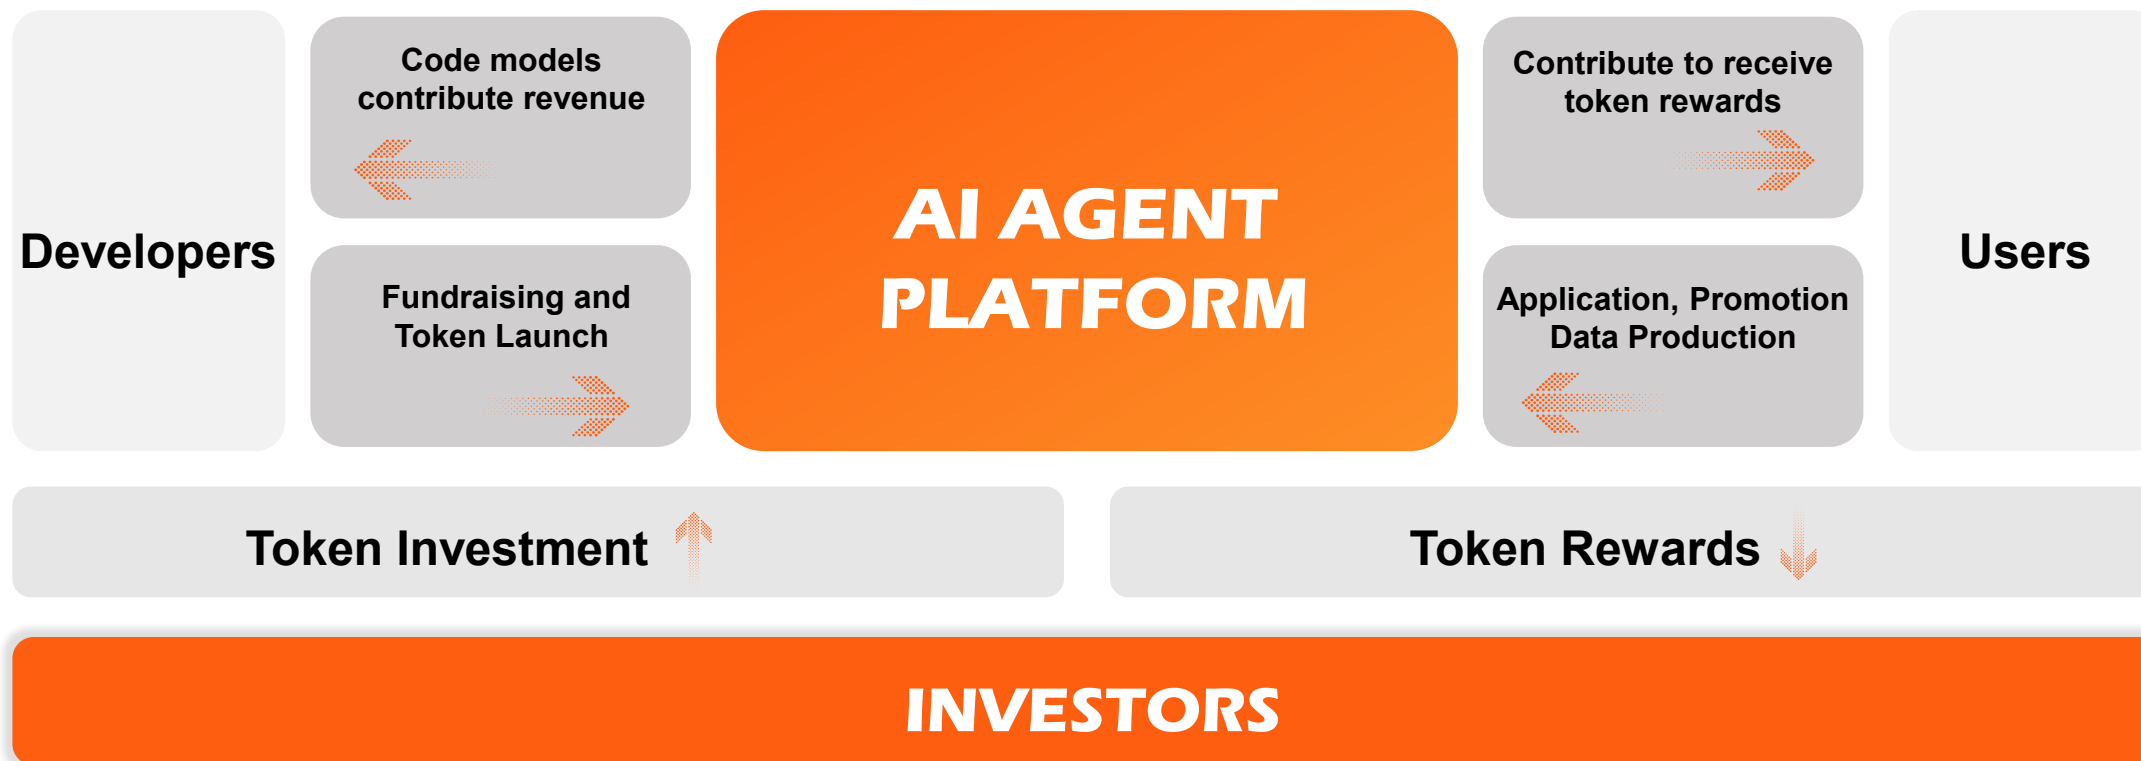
Developers

Code models contribute revenue

Fundraising and Token Launch

AI AGENT PLATFORM

Contribute to receive token rewards

Application, Promotion Data Production

Users

Token Investment

Token Rewards

INVESTORS